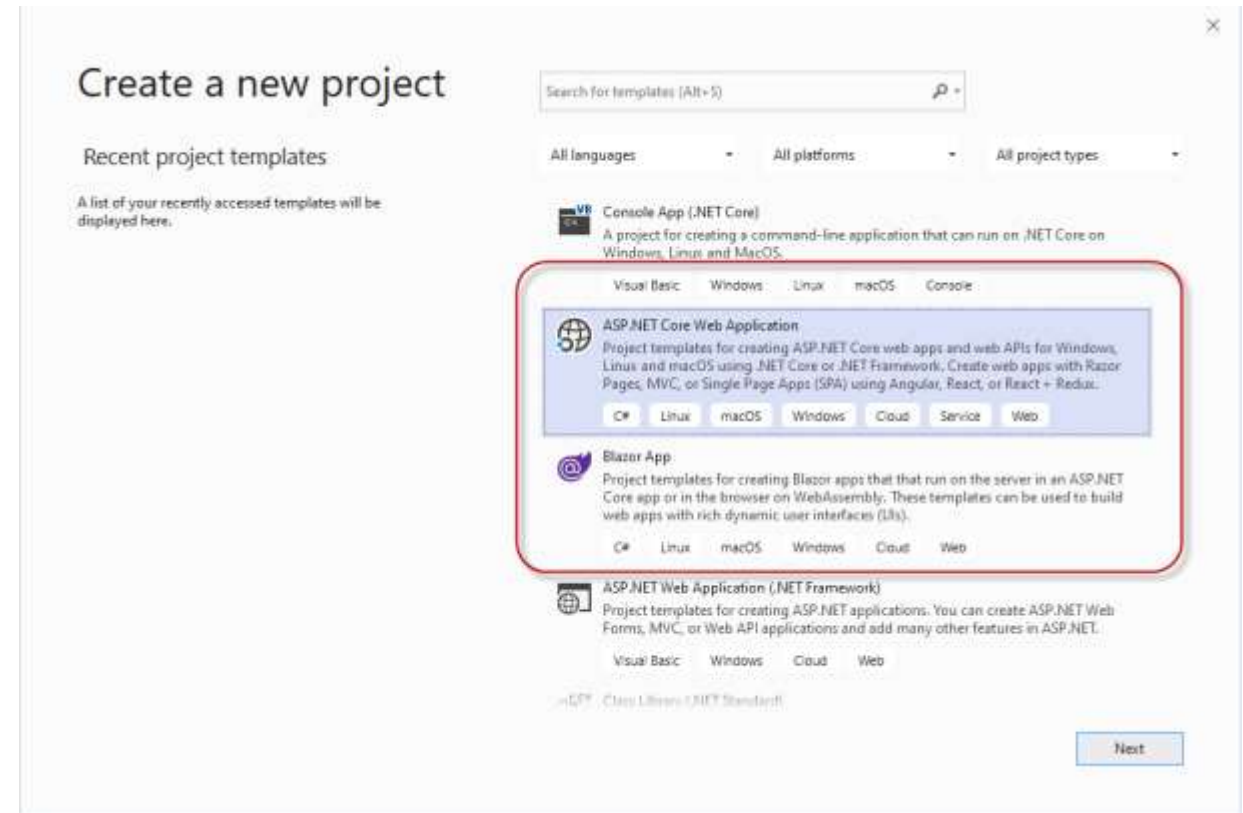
×

Create a new project

Search for templates (Alt+S)

Recent project templates

A list of your recently accessed templates will be displayed here.

All languages

All platforms

All project types

VB

Console App (.NET Core)

A project for creating a command-line application that can run on .NET Core on Windows, Linux and MacOS.

Visual Basic | Windows | Linux | macOS | Console

ASP.NET Core Web Application

Project templates for creating ASP.NET Core web apps and web APIs for Windows, Linux and macOS using .NET Core or .NET Framework. Create web apps with Razor Pages, MVC, or Single Page Apps (SPA) using Angular, React, or React + Redux.

C# | Linux | macOS | Windows | Cloud | Service | Web

Blazor App

Project templates for creating Blazor apps that that run on the server in an ASP.NET Core app or in the browser on WebAssembly. These templates can be used to build web apps with rich dynamic user interfaces (UIs).

C# | Linux | macOS | Windows | Cloud | Web

ASP.NET Web Application (.NET Framework)

Project templates for creating ASP.NET applications. You can create ASP.NET Web Forms, MVC, or Web API applications and add many other features in ASP.NET.

Visual Basic | Windows | Cloud | Web

Class Library (.NET Standard)

Next